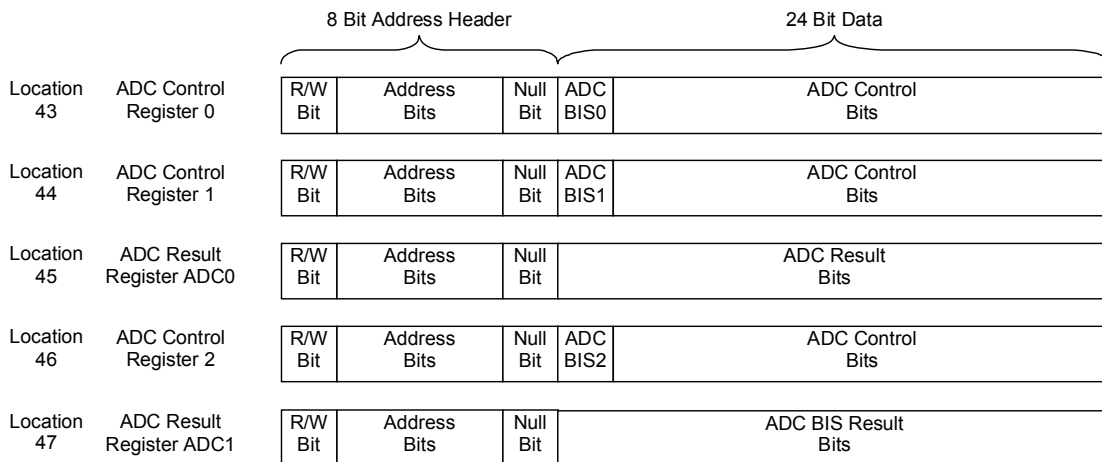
8 Bit Address Header

24 Bit Data

Location 43 ADC Control Register 0

| R/W Bit | Address Bits | Null Bit | ADC BIS0 | ADC Control Bits |
|---|---|---|---|---|

Location 44 ADC Control Register 1

| R/W Bit | Address Bits | Null Bit | ADC BIS1 | ADC Control Bits |
|---|---|---|---|---|

Location 45 ADC Result Register ADC0

| R/W Bit | Address Bits | Null Bit | ADC Result Bits |
|---|---|---|---|

Location 46 ADC Control Register 2

| R/W Bit | Address Bits | Null Bit | ADC BIS2 | ADC Control Bits |
|---|---|---|---|---|

Location 47 ADC Result Register ADC1

| R/W Bit | Address Bits | Null Bit | ADC BIS Result Bits |
|---|---|---|---|